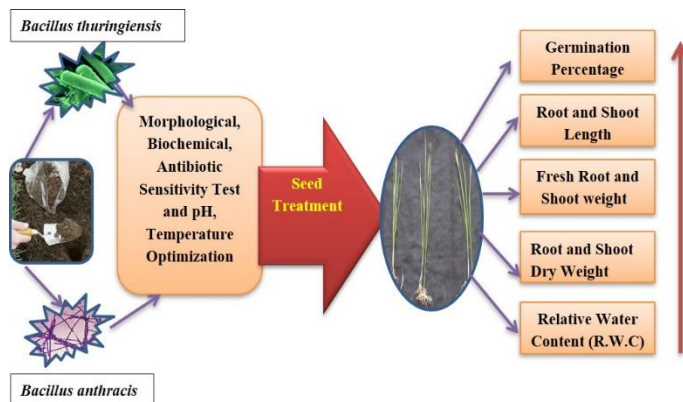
Bacillus thuringiensis

Morphological, Biochemical, Antibiotic Sensitivity Test and pH, Temperature Optimization

Seed Treatment

Germination Percentage

Root and Shoot Length

Fresh Root and Shoot weight

Root and Shoot Dry Weight

Relative Water Content (R.W.C)

Bacillus anthracis